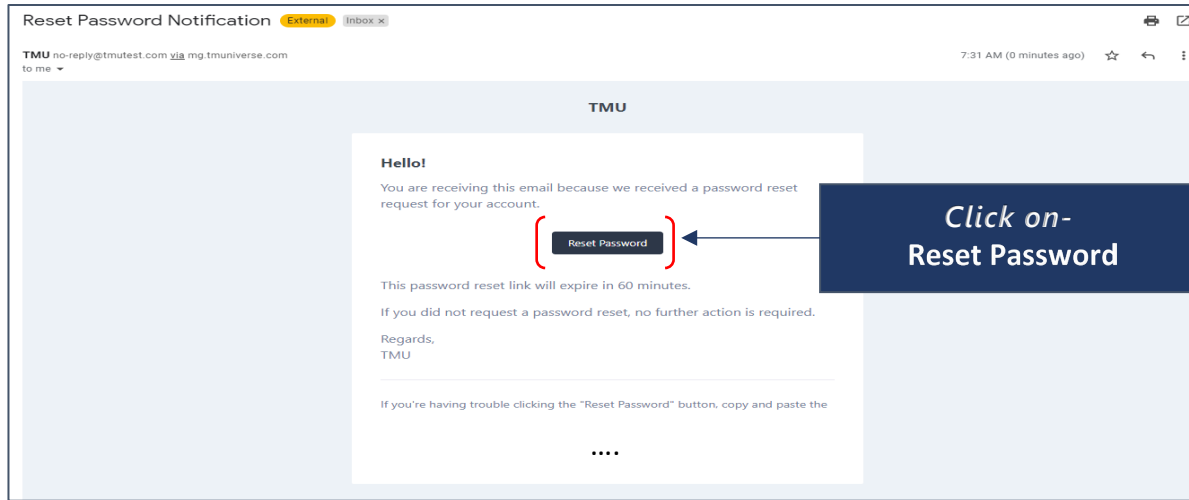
Reset Password Notification External Inbox ×

TMU no-reply@tmutest.com via mg.tmuniverse.com
to me

7:31 AM (0 minutes ago)

TMU

Hello!

You are receiving this email because we received a password reset request for your account.

Reset Password

Click on-
Reset Password

This password reset link will expire in 60 minutes.

If you did not request a password reset, no further action is required.

Regards,
TMU

If you're having trouble clicking the "Reset Password" button, copy and paste the

....